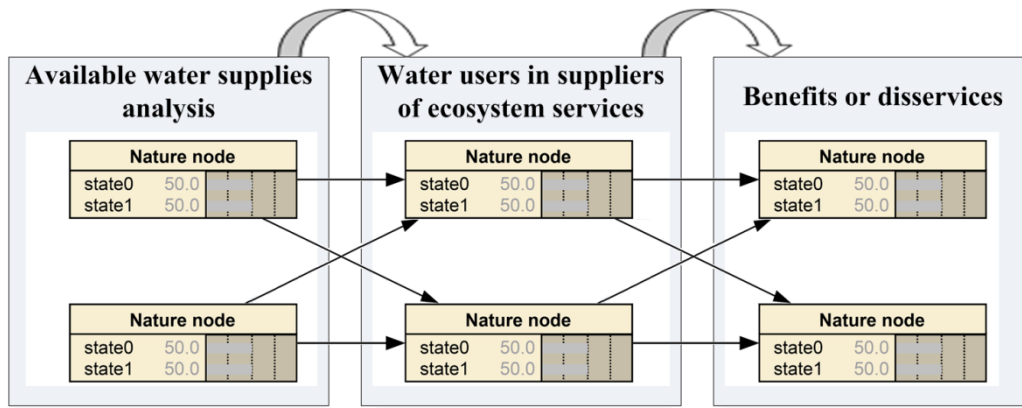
Available water supplies analysis

Nature node
state0 50.0
state1 50.0

Nature node
state0 50.0
state1 50.0

Water users in suppliers of ecosystem services

Nature node
state0 50.0
state1 50.0

Nature node
state0 50.0
state1 50.0

Benefits or disservices

Nature node
state0 50.0
state1 50.0

Nature node
state0 50.0
state1 50.0